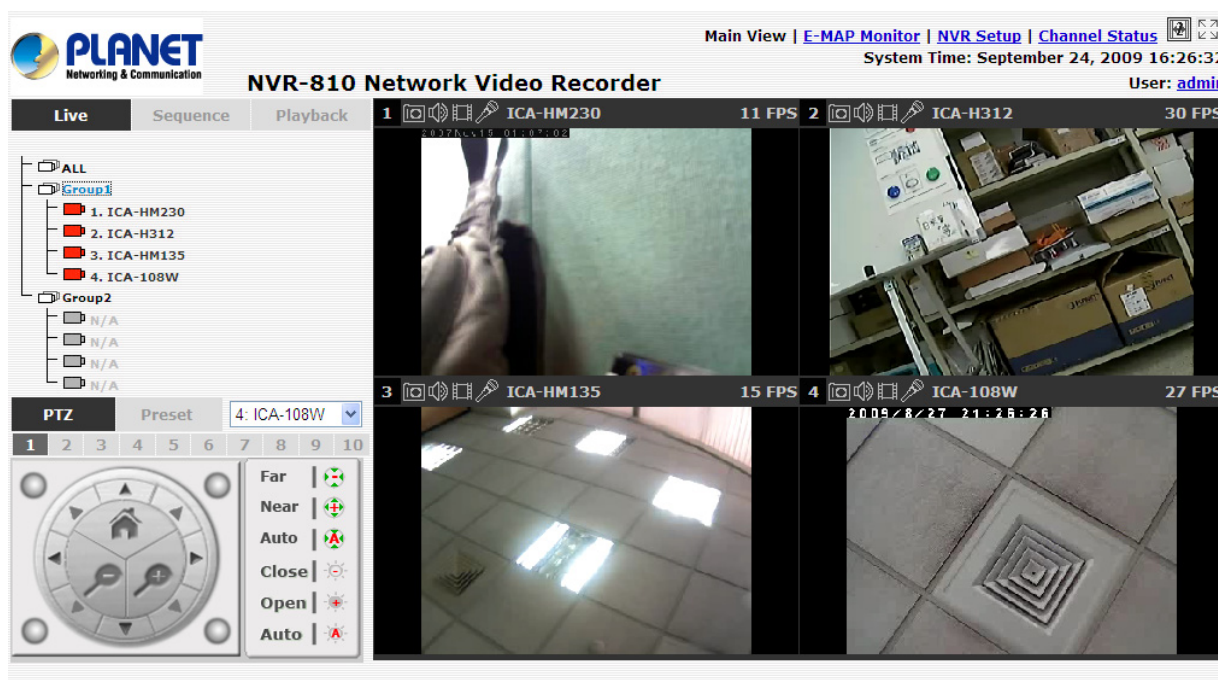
PLANET
Networking & Communication

NVR-810 Network Video Recorder

Main View | E-MAP Monitor | NVR Setup | Channel Status
System Time: September 24, 2009 16:26:3
User: admi

Live Sequence Playback

ALL
Group1
1. ICA-HM230
2. ICA-H312
3. ICA-HM135
4. ICA-108W
Group2
N/A
N/A
N/A
N/A

PTZ Preset 4: ICA-108W

1 2 3 4 5 6 7 8 9 10

Far
Near
Auto
Close
Open
Auto

1 ICA-HM230 11 FPS
2 ICA-H312 30 FPS
3 ICA-HM135 15 FPS
4 ICA-108W 27 FPS

2009/8/27 21:26:26